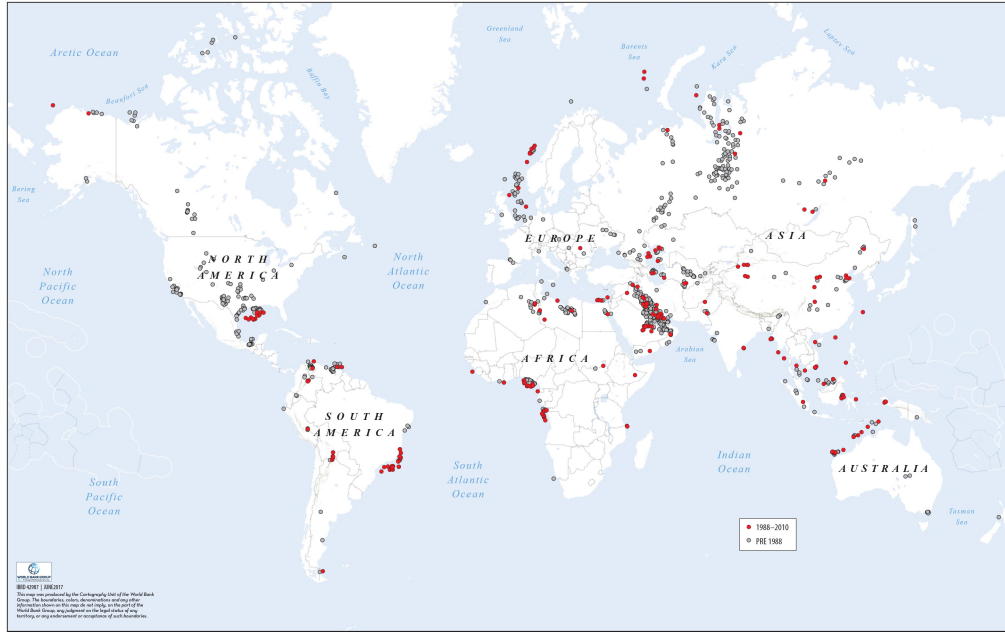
Arctic Ocean

Beaufort Sea

Baffin Bay

Greenland Sea

Barents Sea

Kara Sea

Laptev Sea

Bering Sea

NORTH AMERICA

North Atlantic Ocean

North Pacific Ocean

EUROPE

ASIA

AFRICA

Arabian Sea

SOUTH AMERICA

South Atlantic Ocean

South Pacific Ocean

Indian Ocean

AUSTRALIA

Tasman Sea

1988–2010
PRE 1988

IBRD 42987 | JUNE 2017

This map was produced by the Cartography Unit of the World Bank Group. The boundaries, colors, denominations and any other information shown on this map do not imply, on the part of the World Bank Group, any judgment on the legal status of any territory, or any endorsement or acceptance of such boundaries.